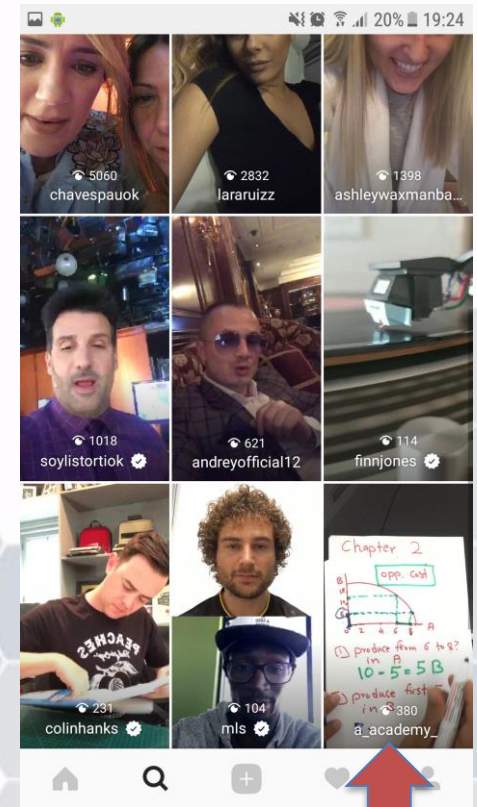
20% 19:24

5060
chavespauok

2832
lararuizz

1398
ashleywaxmanba...

1018
soylistortiok

621
andreyofficial12

114
finnjones

Chapter 2
opp. cost
B
A
0 2 4 6 8
① produce from 6 to 8?
in A
10 - 5 = 5 B
② produce first
in

231
colinhanks

PEACHES

104
mls

380
a_academy_